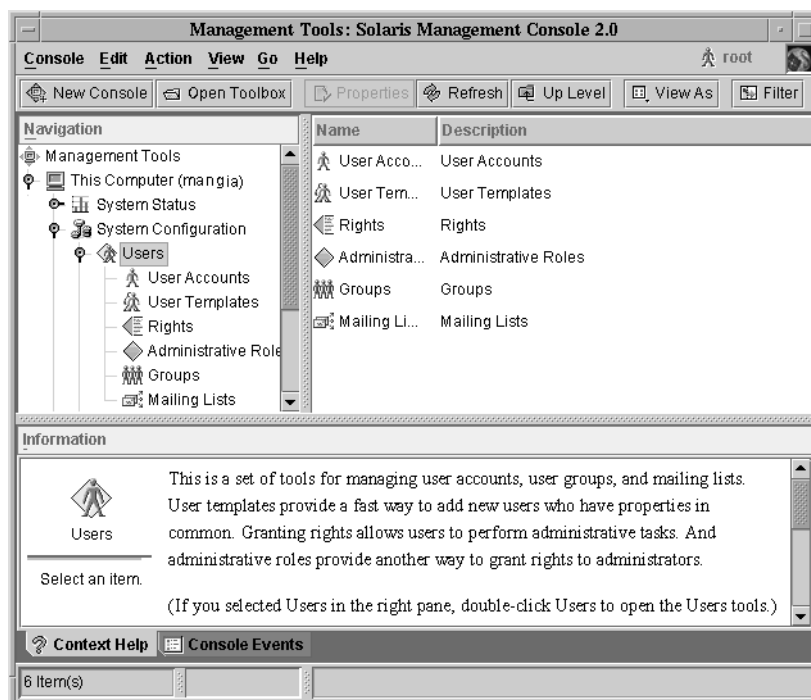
Management Tools: Solaris Management Console 2.0

Console Edit Action View Go Help

root

New Console | Open Toolbox | Properties | Refresh | Up Level | View As | Filter

Navigation

Management Tools
This Computer (mangia)
System Status
System Configuration
Users
User Accounts
User Templates
Rights
Administrative Role
Groups
Mailing Lists

| Name | Description |
|---|---|
| User Acco... | User Accounts |
| User Tem... | User Templates |
| Rights | Rights |
| Administra... | Administrative Roles |
| Groups | Groups |
| Mailing Li... | Mailing Lists |

Information

Users

Select an item.

This is a set of tools for managing user accounts, user groups, and mailing lists. User templates provide a fast way to add new users who have properties in common. Granting rights allows users to perform administrative tasks. And administrative roles provide another way to grant rights to administrators.

(If you selected Users in the right pane, double-click Users to open the Users tools.)

Context Help | Console Events

6 Item(s)